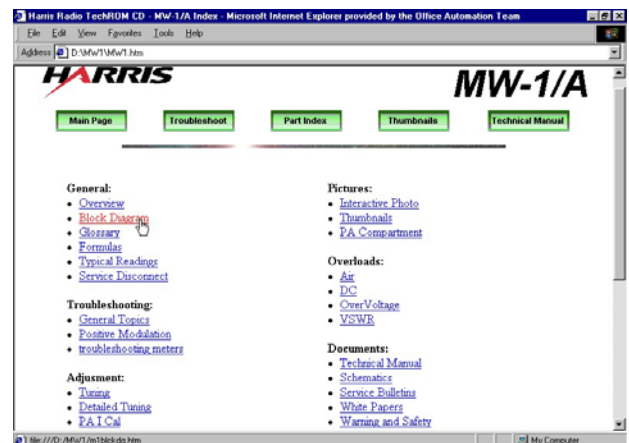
Harris Radio TechROM CD - MW-1/A Index - Microsoft Internet Explorer provided by the Office Automation Team

File Edit View Favorites Tools Help

Address D:\MW1\MW1.htm

HARRIS

MW-1/A

Main Page
Troubleshoot
Part Index
Thumbnails
Technical Manual

General:
- Overview
- Block Diagram
- Glossary
- Formulas
- Typical Readings
- Service Disconnect

Troubleshooting:
- General Topics
- Positive Modulation
- troubleshooting meters

Adjusment:
- Tuning
- Detailed Tuning
- P A I Cal

Pictures:
- Interactive Photo
- Thumbnails
- PA Compartment

Overloads:
- Air
- DC
- OverVoltage
- VSWR

Documents:
- Technical Manual
- Schematics
- Service Bulletins
- White Papers
- Warning and Safety

file:///D:/MW1/m1blckdg.htm

My Computer